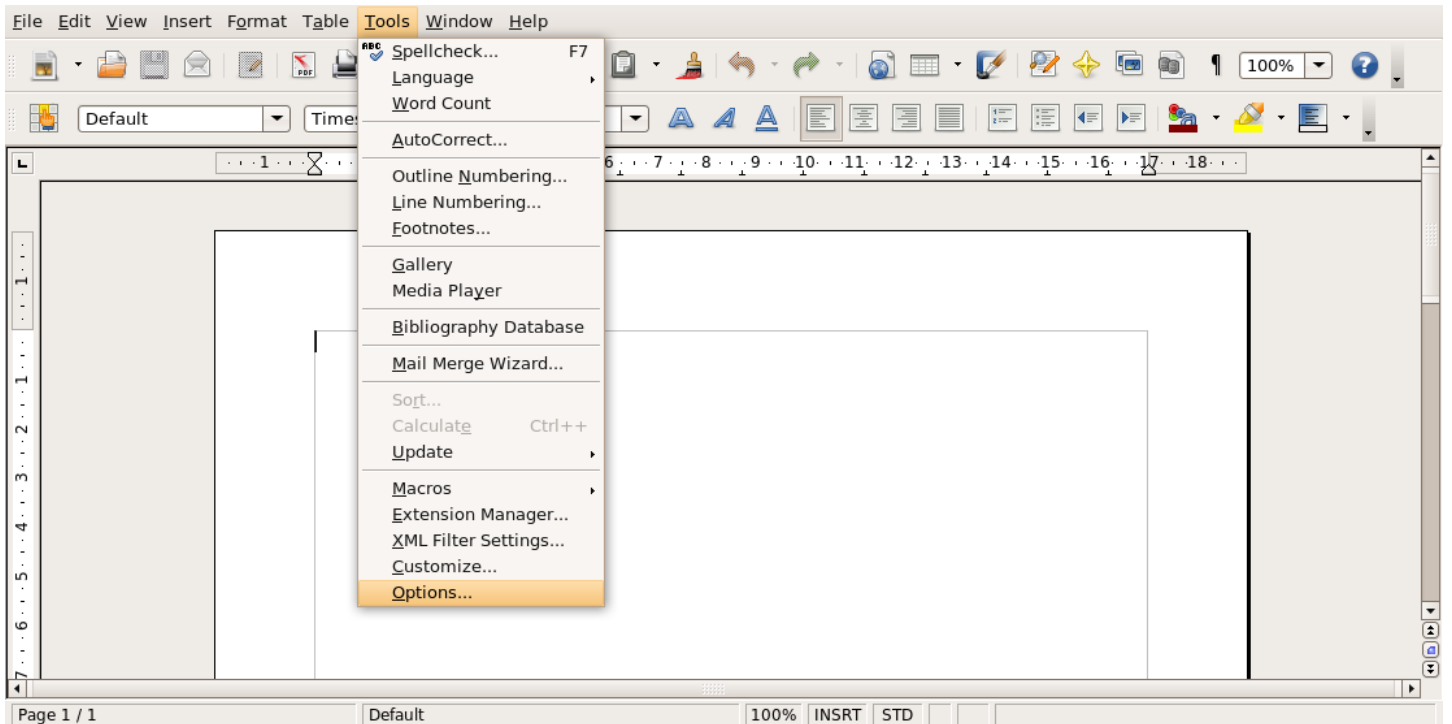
File Edit View Insert Format Table Tools Window Help

100%

Default

Times

Spellcheck... F7
Language
Word Count
AutoCorrect...
Outline Numbering...
Line Numbering...
Footnotes...
Gallery
Media Player
Bibliography Database
Mail Merge Wizard...
Sort...
Calculate Ctrl++
Update
Macros
Extension Manager...
XML Filter Settings...
Customize...
Options...

1 6 7 8 9 10 11 12 13 14 15 16 17 18

1 1 2 3 4 5 6 7

Page 1 / 1 Default 100% INSRT STD